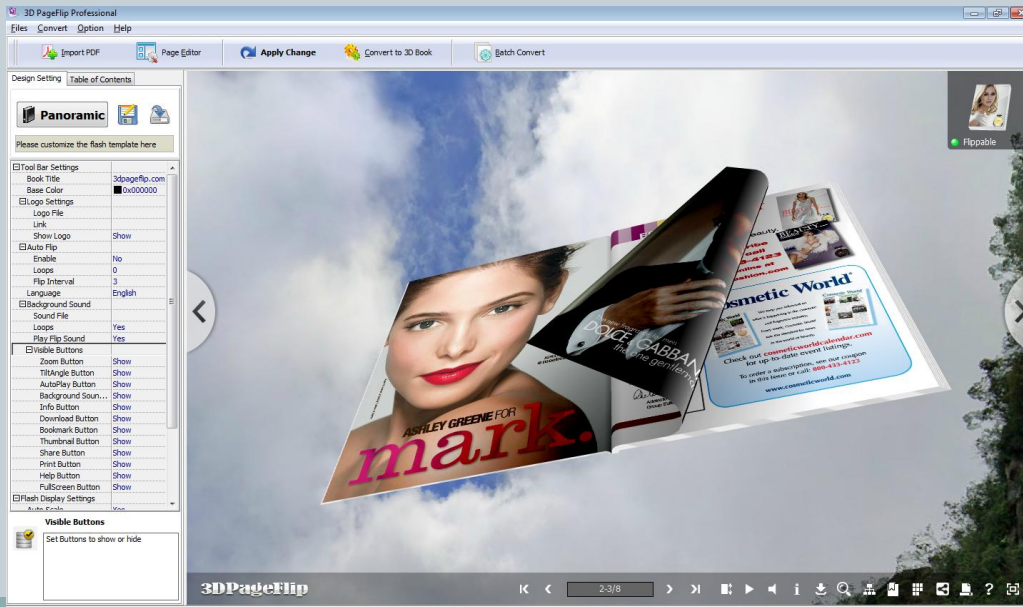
3D PageFlip Professional

Files Convert Option Help

Import PDF | Page Editor | Apply Change | Convert to 3D Book | Batch Convert

Design Setting | Table of Contents

Panoramic

Please customize the flash template here

| | |
|---|---|
| ⊟Tool Bar Settings | |
| Book Title | 3dpageflip.com |
| Base Color | 0x000000 |
| ⊟Logo Settings | |
| Logo File | |
| Link | |
| Show Logo | Show |
| ⊟Auto Flip | |
| Enable | No |
| Loops | 0 |
| Flip Interval | 3 |
| Language | English |
| ⊟Background Sound | |
| Sound File | |
| Loops | Yes |
| Play Flip Sound | Yes |
| ⊟Visible Buttons | |
| Zoom Button | Show |
| TiltAngle Button | Show |
| AutoPlay Button | Show |
| Background Soun... | Show |
| Info Button | Show |
| Download Button | Show |
| Bookmark Button | Show |
| Thumbnail Button | Show |
| Share Button | Show |
| Print Button | Show |
| Help Button | Show |
| FullScreen Button | Show |
| ⊟Flash Display Settings | |

Visible Buttons

Set Buttons to show or hide

Flippable

ASHLEY GREENE FOR
mark.

DOLCE GABBANA
the one gentleman

Cosmetic World

Check out cosmeticworldcalendar.com for up-to-date event listings.

To order a subscription, see our coupon in this issue or call: 800-453-4123

www.cosmeticworld.com

3DPageFlip

2-3/8